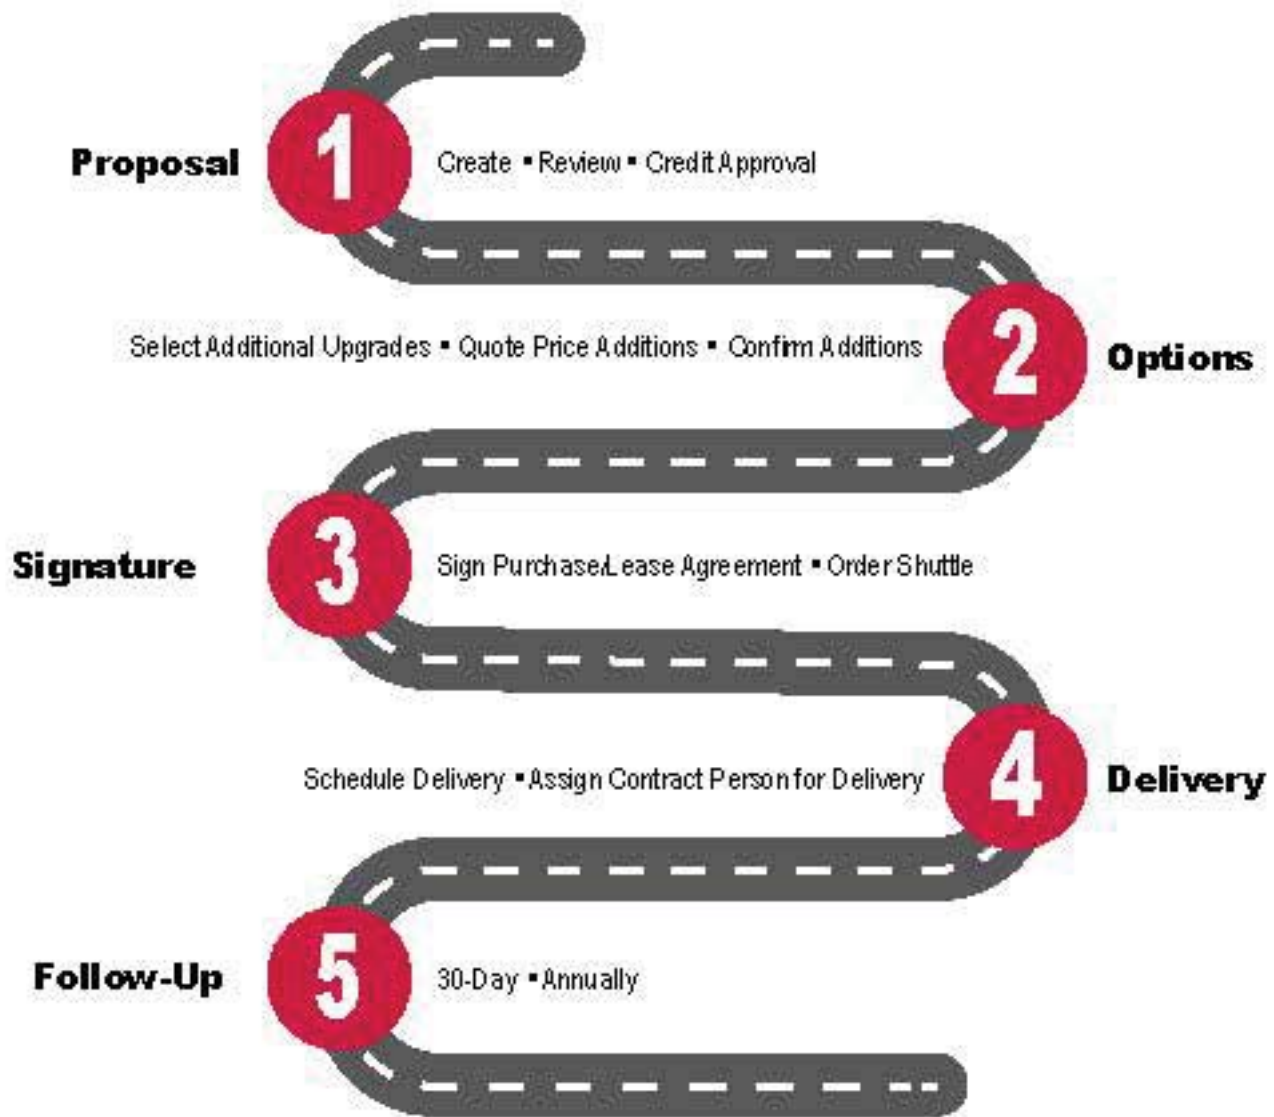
Proposal
1
Create ▪ Review ▪ Credit Approval

Select Additional Upgrades ▪ Quote Price Additions ▪ Confirm Additions
2
Options

Signature
3
Sign Purchase/Lease Agreement ▪ Order Shuttle

Schedule Delivery ▪ Assign Contract Person for Delivery
4
Delivery

Follow-Up
5
30-Day ▪ Annually